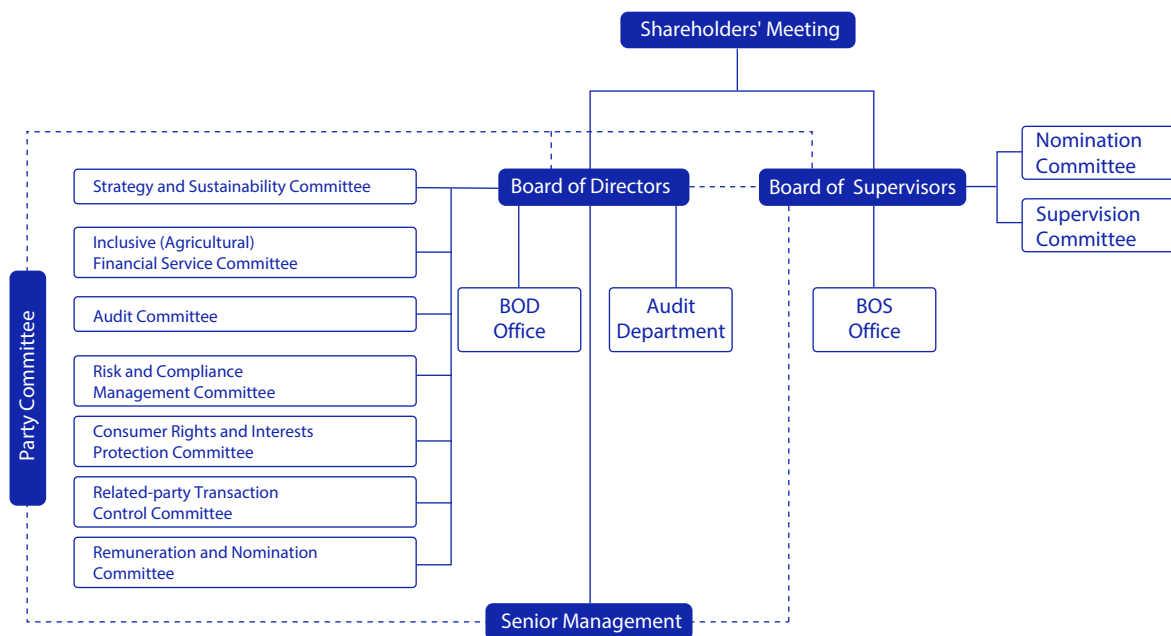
Shareholders' Meeting

Party Committee

Strategy and Sustainability Committee

Inclusive (Agricultural) Financial Service Committee

Audit Committee

Risk and Compliance Management Committee

Consumer Rights and Interests Protection Committee

Related-party Transaction Control Committee

Remuneration and Nomination Committee

Board of Directors

BOD Office

Audit Department

Board of Supervisors

BOS Office

Nomination Committee

Supervision Committee

Senior Management